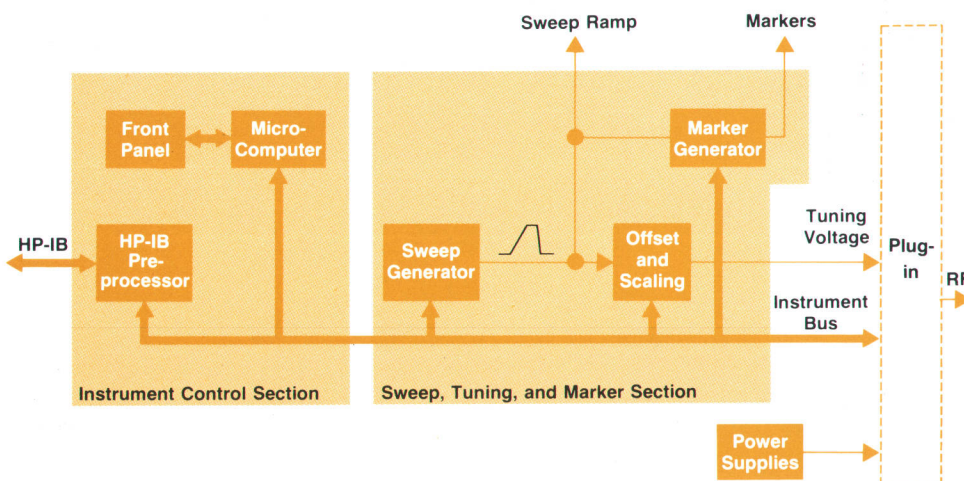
Sweep Ramp

Markers

Front Panel

Micro-Computer

Marker Generator

Tuning Voltage

HP-IB

HP-IB Pre-processor

Sweep Generator

Offset and Scaling

Plug-in

RF

Instrument Bus

Instrument Control Section

Sweep, Tuning, and Marker Section

Power Supplies